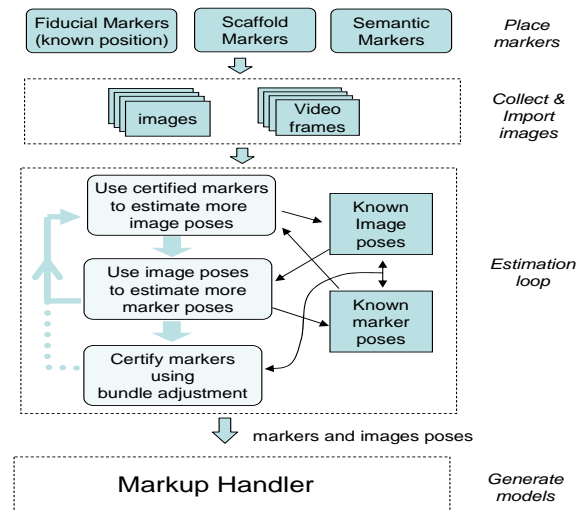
Fiducial Markers (known position)

Scaffold Markers

Semantic Markers

Place markers

images

Video frames

Collect & Import images

Use certified markers to estimate more image poses

Known Image poses

Use image poses to estimate more marker poses

Estimation loop

Known marker poses

Certify markers using bundle adjustment

markers and images poses

Markup Handler

Generate models